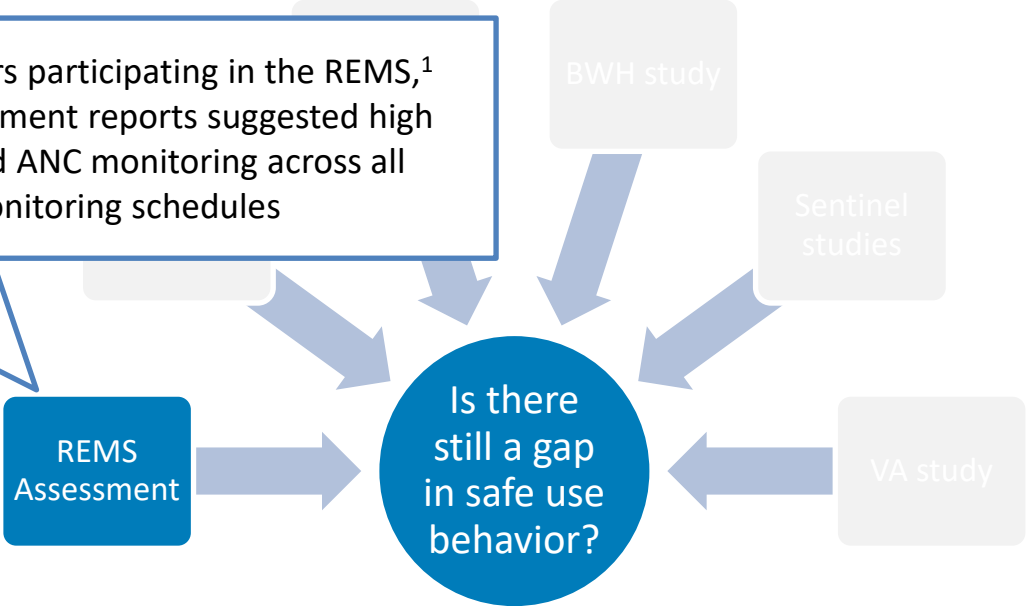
rs participating in the REMS,$^1$ ment reports suggested high d ANC monitoring across all nitoring schedules

BWH study

Sentinel studies

REMS Assessment

Is there still a gap in safe use behavior?

VA study